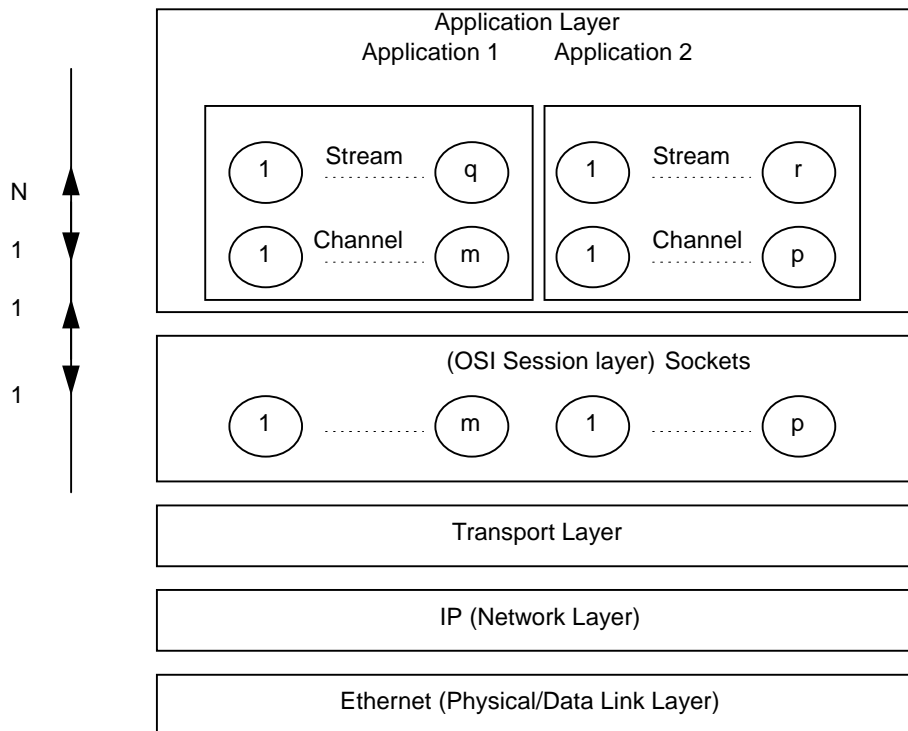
Application Layer
Application 1 Application 2

1 Stream q
1 Channel m

1 Stream r
1 Channel p

N
1
1
1

(OSI Session layer) Sockets
1 m 1 p

Transport Layer

IP (Network Layer)

Ethernet (Physical/Data Link Layer)